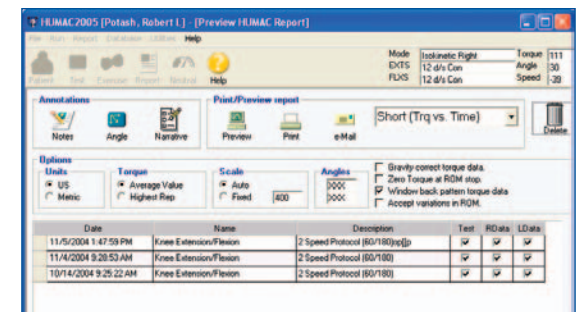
HUMAC2005 [Potash, Robert L] - [Preview HUMAC Report]

File Run Report Database Utilities Help

Patient Test Compare Report Neutral Help

| Mode | Isokinetic Right | Torque | 111 |
|---|---|---|---|
| EXTS | 12 d/s Con | Angle | 30 |
| FLXS | 12 d/s Con | Speed | -39 |

Annotations
Notes Angle Narrative

Print/Preview report
Preview Print e-Mail

Short (Trq vs. Time)

Delete

Options
Units
US
Metric

Torque
Average Value
Highest Rep

Scale
Auto
Fixed 400

Angles
XXX
XXX

Gravity correct torque data.
Zero Torque at ROM stop.
Window back pattern torque data
Accept variations in ROM.

| Date | Name | Description | Test | RData | LData |
|---|---|---|---|---|---|
| 11/5/2004 1:47:59 PM | Knee Extension/Flexion | 2 Speed Protocol (60/180)op[[p | ☑ | ☑ | ☑ |
| 11/4/2004 9:28:53 AM | Knee Extension/Flexion | 2 Speed Protocol (60/180) | ☑ | ☑ | ☑ |
| 10/14/2004 9:25:22 AM | Knee Extension/Flexion | 2 Speed Protocol (60/180) | ☑ | ☑ | ☑ |